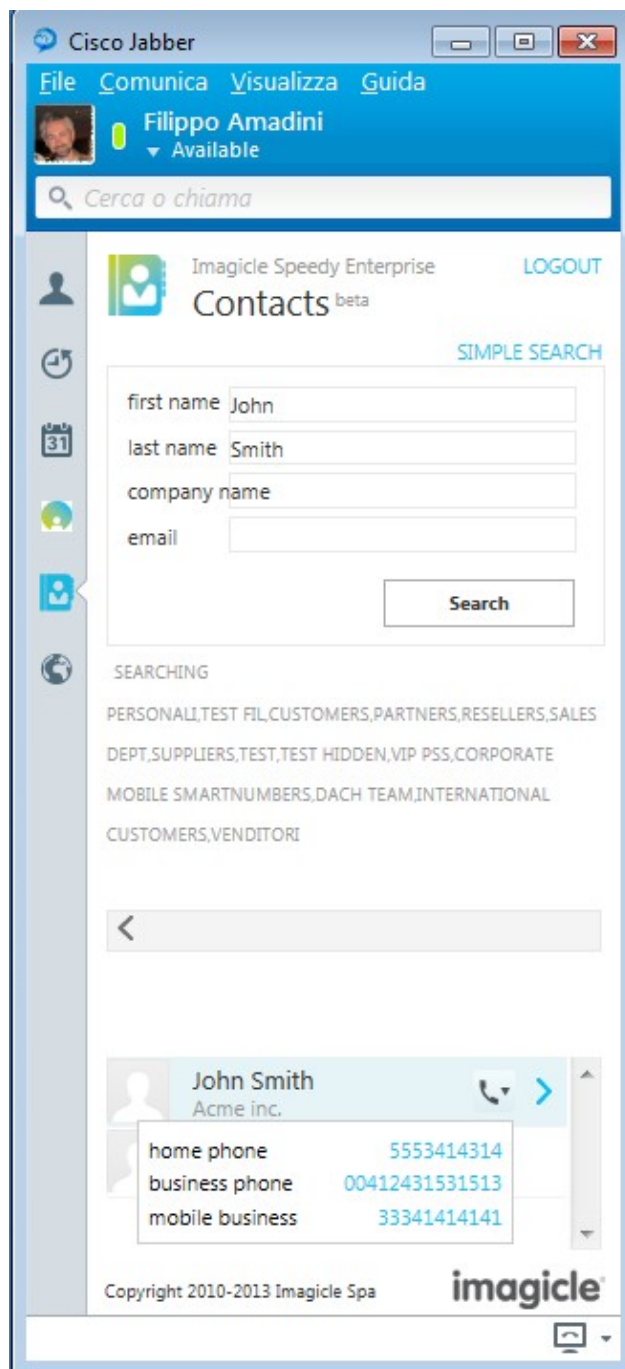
Cisco Jabber

File Comunica Visualizza Guida

Filippo Amadini
Available

Cerca o chiama

Imagicle Speedy Enterprise
Contacts beta

LOGOUT

SIMPLE SEARCH

first name John
last name Smith
company name
email

Search

SEARCHING

PERSONALI,TEST FIL,CUSTOMERS,PARTNERS,RESELLERS,SALES DEPT,SUPPLIERS,TEST,TEST HIDDEN,VIP PSS,CORPORATE MOBILE SMARTNUMBERS,DACH TEAM,INTERNATIONAL CUSTOMERS,VENDITORI

<

John Smith
Acme inc.

| | |
|---|---|
| home phone | 5553414314 |
| business phone | 00412431531513 |
| mobile business | 33341414141 |

Copyright 2010-2013 Imagicle Spa

imagicle